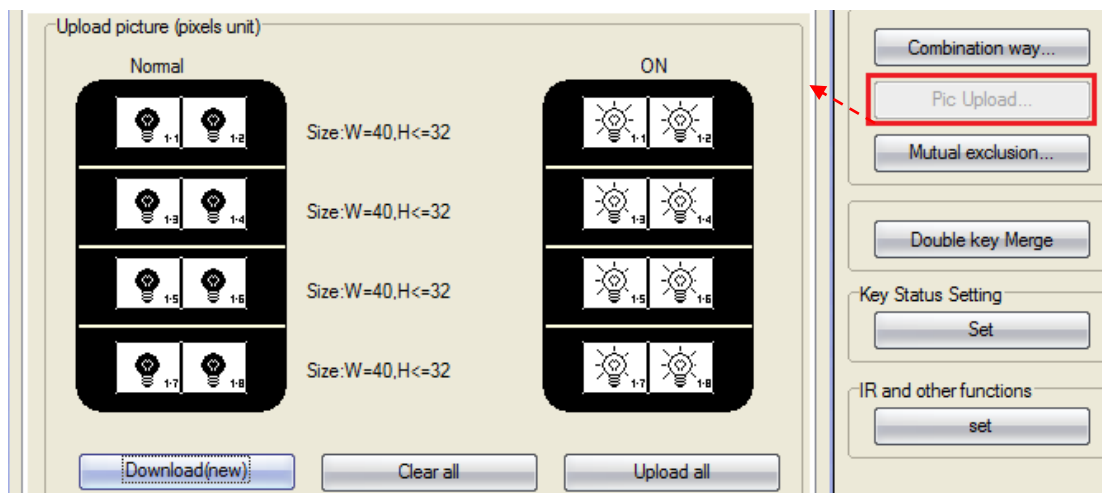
Upload picture (pixels unit)

Normal

1-1 1-2

1-3 1-4

1-5 1-6

1-7 1-8

Size:W=40,H<=32

Size:W=40,H<=32

Size:W=40,H<=32

Size:W=40,H<=32

ON

1-1 1-2

1-3 1-4

1-5 1-6

1-7 1-8

Download(new)

Clear all

Upload all

Combination way...

Pic Upload...

Mutual exclusion...

Double key Merge

Key Status Setting

Set

IR and other functions

set